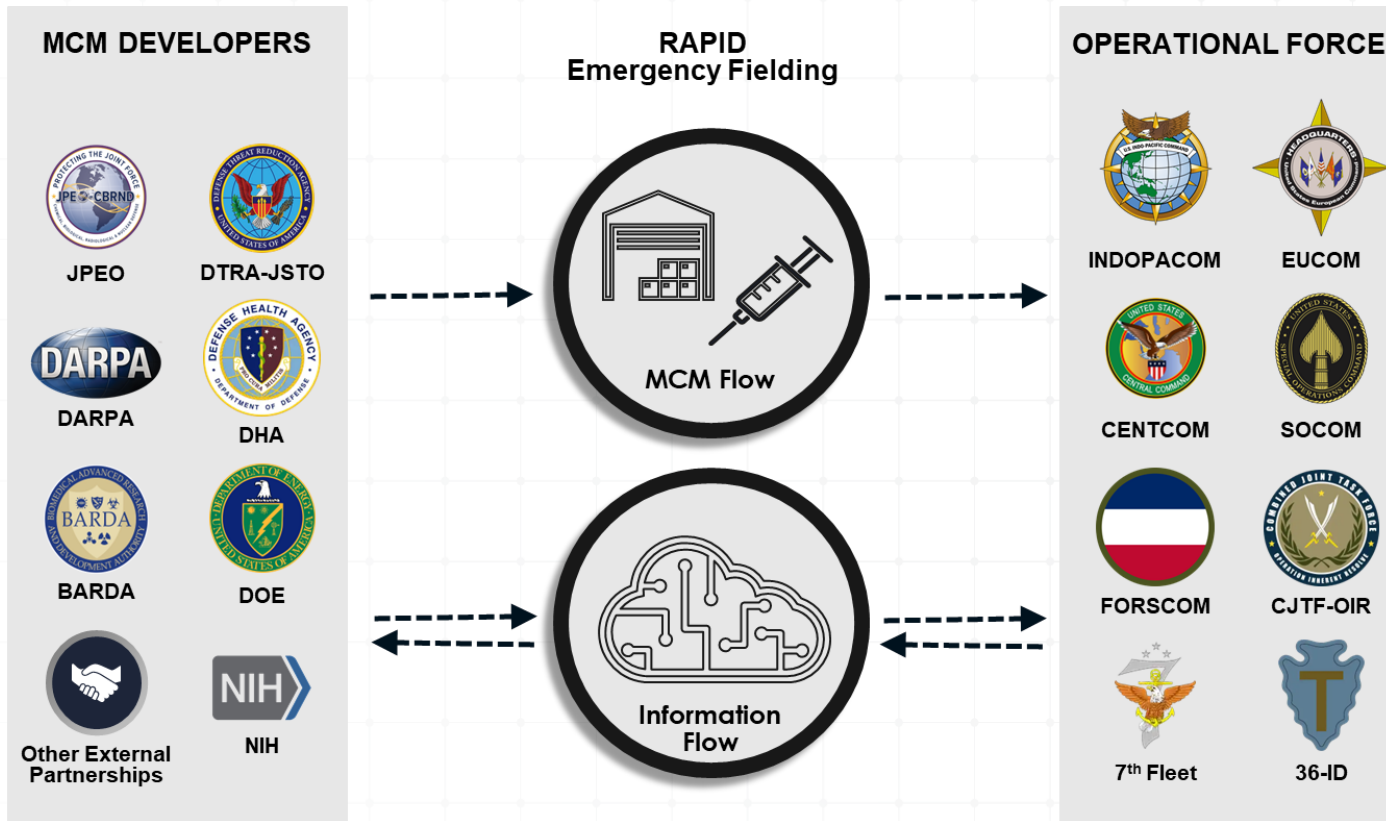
MCM DEVELOPERS

PROTECTING THE JOINT FORCE
JPEO-CBRND

JPEO

DEFENSE THREAT REDUCTION AGENCY
UNITED STATES OF AMERICA

DTRA-JSTO

DARPA

DARPA

DEFENSE HEALTH AGENCY
PRO CURA MILITIS
DEPARTMENT OF DEFENSE

DHA

BIOMEDICAL ADVANCED RESEARCH AND DEVELOPMENT AUTHORITY
BARDA

BARDA

DEPARTMENT OF ENERGY
UNITED STATES OF AMERICA

DOE

Other External Partnerships

NIH

NIH

RAPID
Emergency Fielding

MCM Flow

Information Flow

OPERATIONAL FORCE

U.S. INDO-PACIFIC COMMAND

INDOPACOM

HEADQUARTERS
United States European Command

EUCOM

UNITED STATES
CENTRAL COMMAND

CENTCOM

UNITED STATES
SPECIAL OPERATIONS COMMAND

SOCOM

FORSCOM

COMBINED JOINT TASK FORCE
OPERATION INHERENT RESOLVE

CJTF-OIR

7th Fleet

36-ID